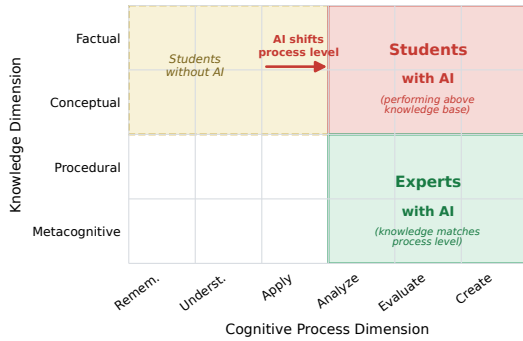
Knowledge Dimension

Factual

Conceptual

Procedural

Metacognitive

Students without AI

AI shifts process level

Students

with AI

(performing above knowledge base)

Experts

with AI

(knowledge matches process level)

Remem.

Underst.

Apply

Analyze

Evaluate

Create

Cognitive Process Dimension